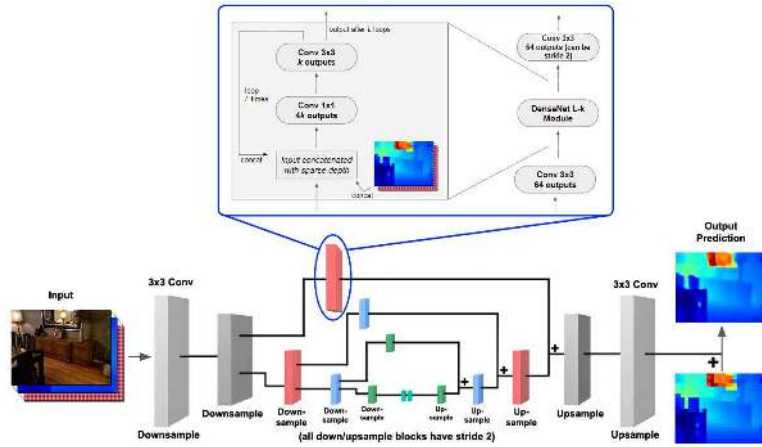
concatenate L loops

Conv 3x3
k outputs

loop
L times

Conv 1x1
4k outputs

concat

Input concatenated
with sparse depth

concat

Conv 3x3
64 outputs (can be
stride 2)

DenseNet L-k
Module

Conv 3x3
64 outputs

Output
Prediction

Input

3x3 Conv

3x3 Conv

Downsample

Downsample

Down-
sample

Down-
sample

Down-
sample

Up-
sample

Up-
sample

Up-
sample

Upsample

Upsample

+

+

+

+

(all down/upsample blocks have stride 2)